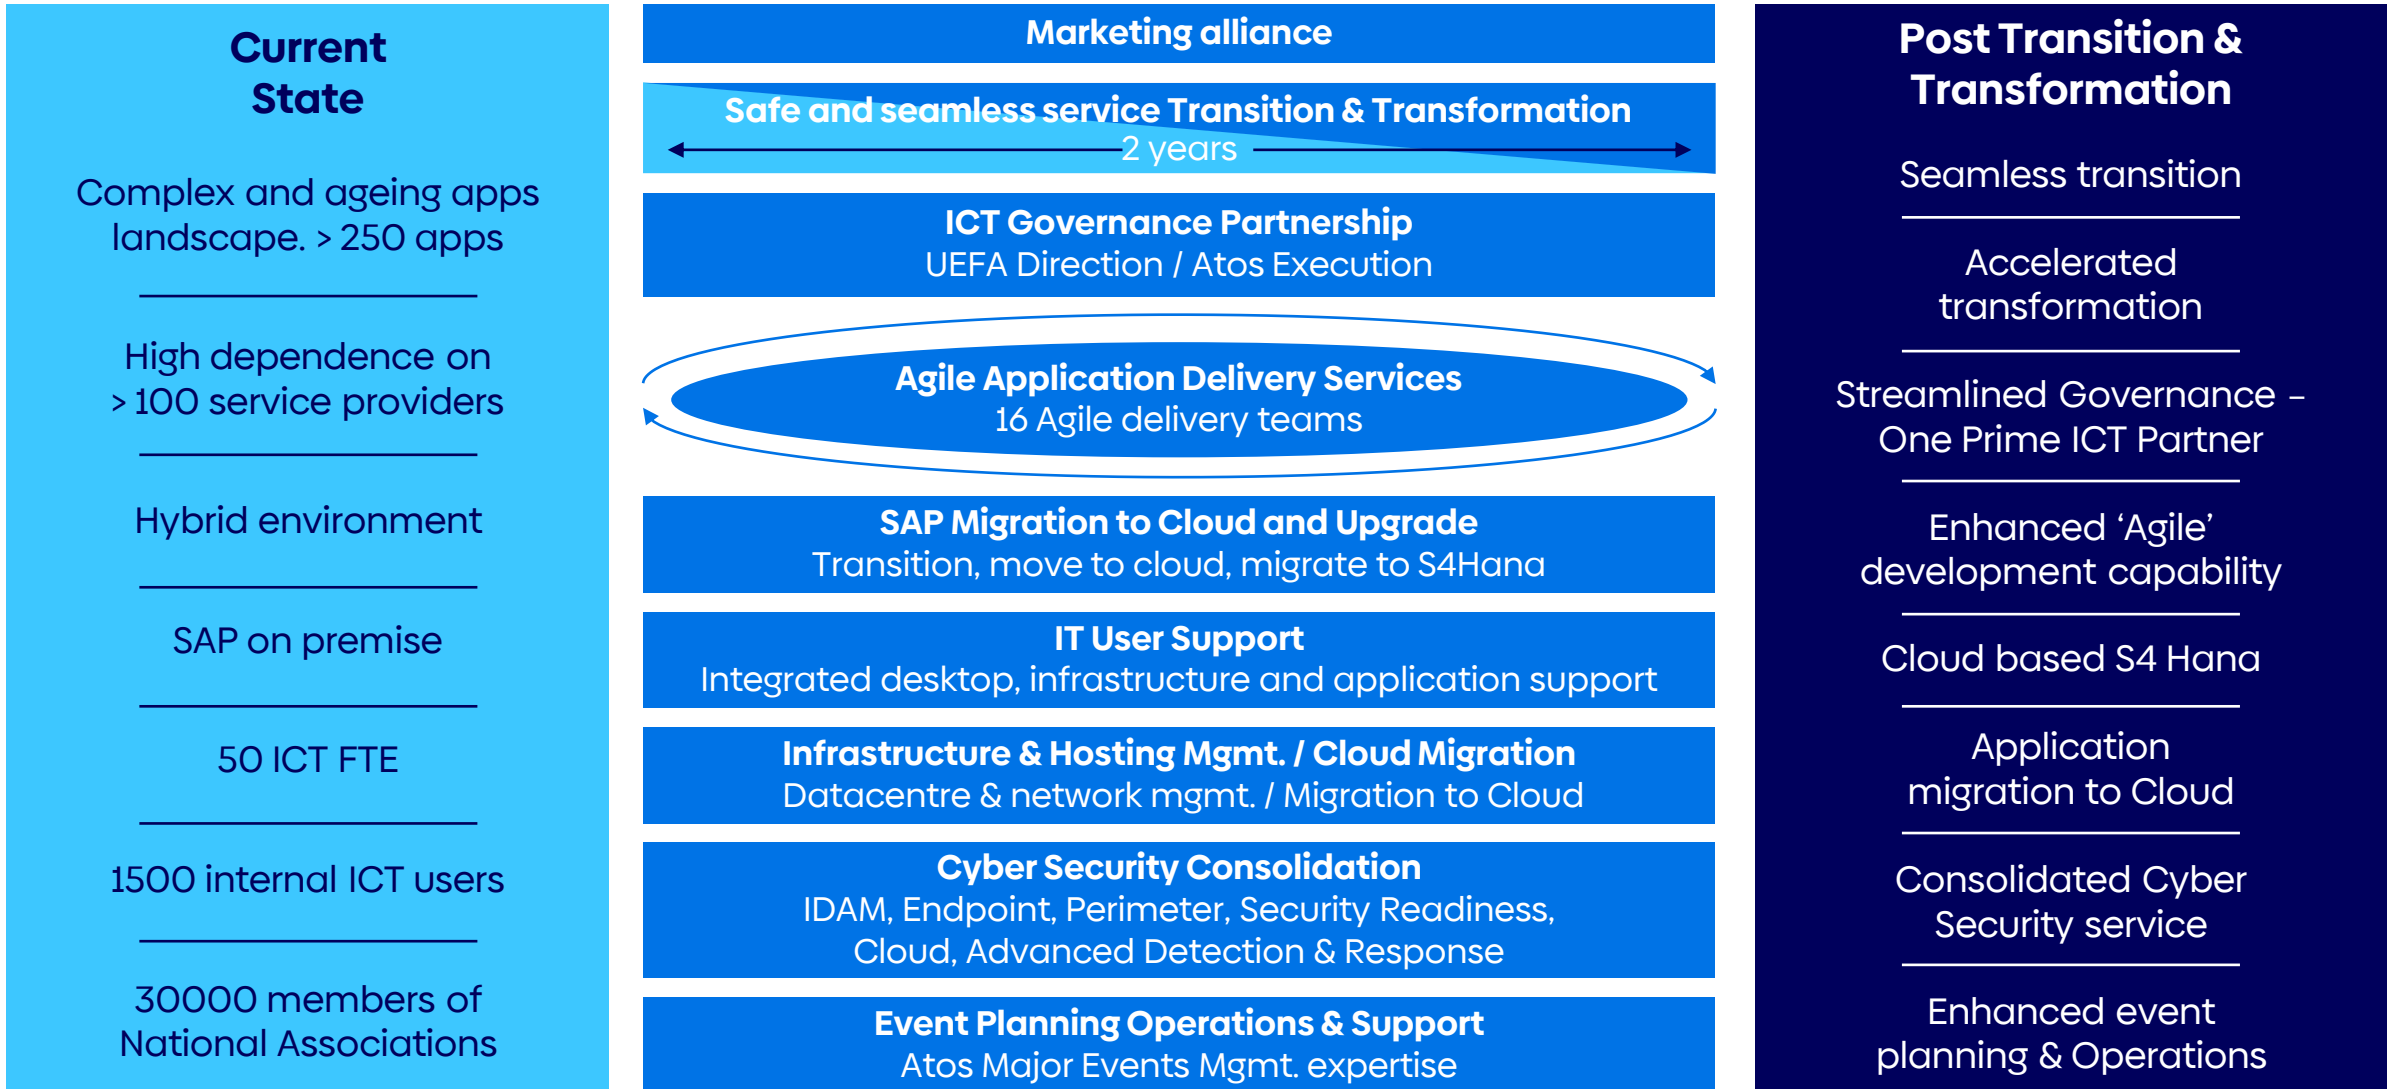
Current State

Complex and ageing apps landscape. > 250 apps

High dependence on > 100 service providers

Hybrid environment

SAP on premise

50 ICT FTE

1500 internal ICT users

30000 members of National Associations

Marketing alliance

Safe and seamless service Transition & Transformation
2 years

ICT Governance Partnership
UEFA Direction / Atos Execution

Agile Application Delivery Services
16 Agile delivery teams

SAP Migration to Cloud and Upgrade
Transition, move to cloud, migrate to S4Hana

IT User Support
Integrated desktop, infrastructure and application support

Infrastructure & Hosting Mgmt. / Cloud Migration
Datacentre & network mgmt. / Migration to Cloud

Cyber Security Consolidation
IDAM, Endpoint, Perimeter, Security Readiness, Cloud, Advanced Detection & Response

Event Planning Operations & Support
Atos Major Events Mgmt. expertise

Post Transition & Transformation

Seamless transition

Accelerated transformation

Streamlined Governance – One Prime ICT Partner

Enhanced 'Agile' development capability

Cloud based S4 Hana

Application migration to Cloud

Consolidated Cyber Security service

Enhanced event planning & Operations